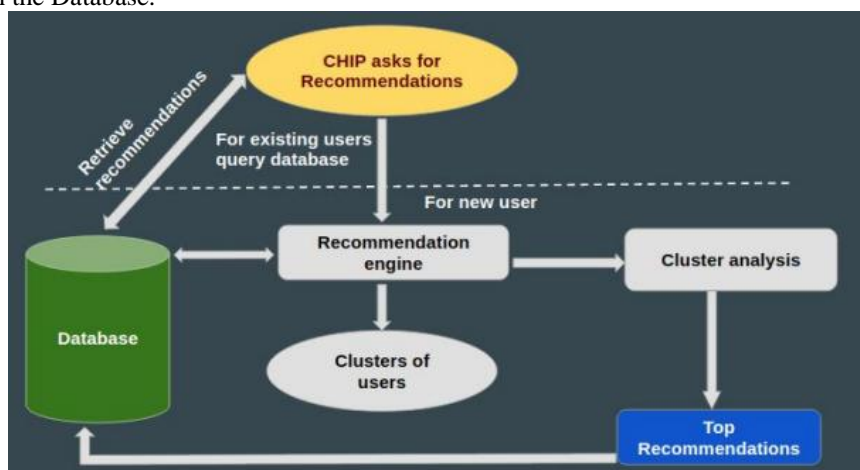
f the Database.

CHIP asks for Recommendations

Retrieve recommendations

For existing users query database

For new user

Recommendation engine

Cluster analysis

Database

Clusters of users

Top Recommendations